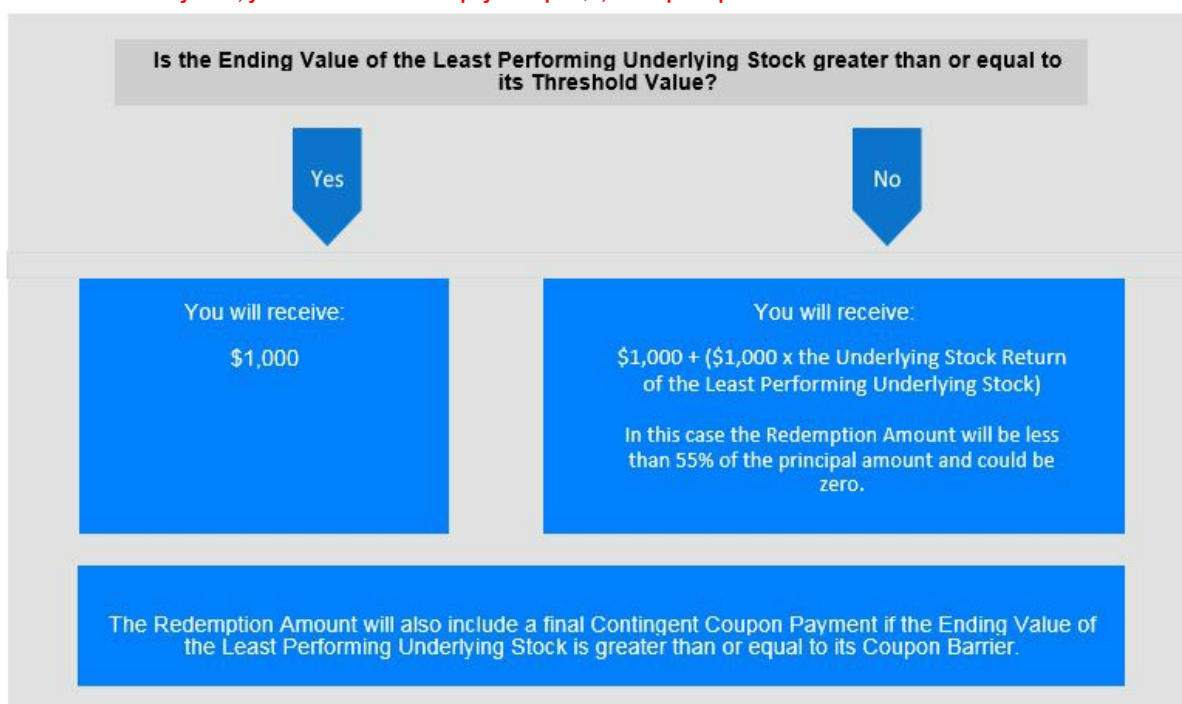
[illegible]

Is the Ending Value of the Least Performing Underlying Stock greater than or equal to its Threshold Value?

Yes

No

You will receive:

$1,000

You will receive:

$1,000 + ($1,000 x the Underlying Stock Return of the Least Performing Underlying Stock)

In this case the Redemption Amount will be less than 55% of the principal amount and could be zero.

The Redemption Amount will also include a final Contingent Coupon Payment if the Ending Value of the Least Performing Underlying Stock is greater than or equal to its Coupon Barrier.